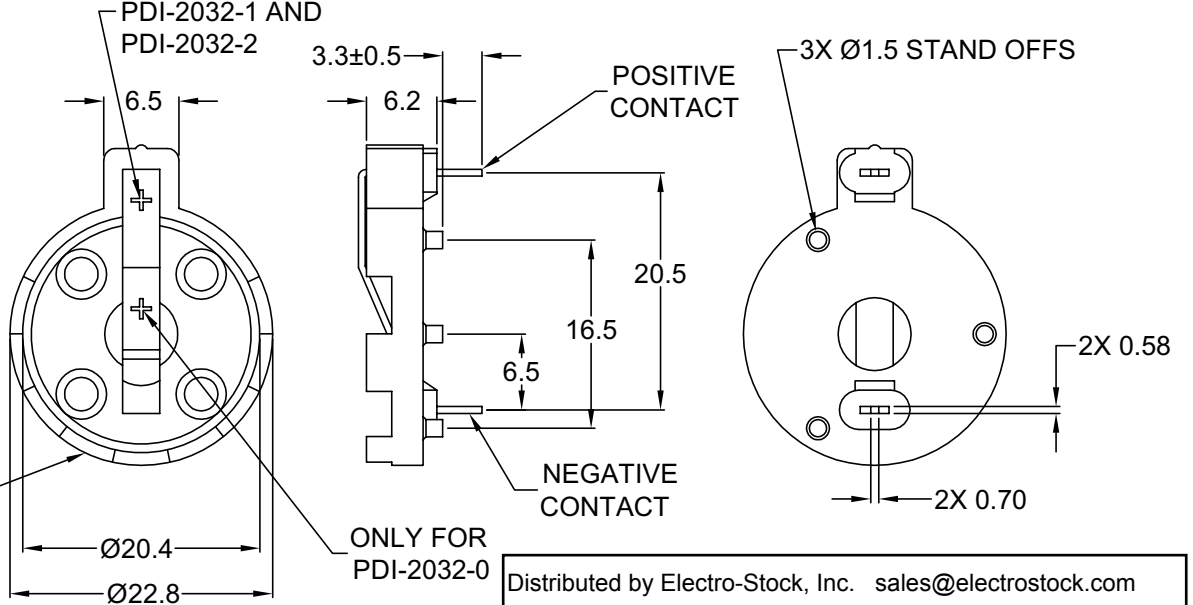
PDI-2032-1 AND PDI-2032-2

6.5

3.3±0.5

6.2

POSITIVE CONTACT

3X Ø1.5 STAND OFFS

20.5

16.5

6.5

2X 0.58

NEGATIVE CONTACT

2X 0.70

ONLY FOR PDI-2032-0

Ø20.4

Ø22.8

Distributed by Electro-Stock, Inc. sales@electrostock.com